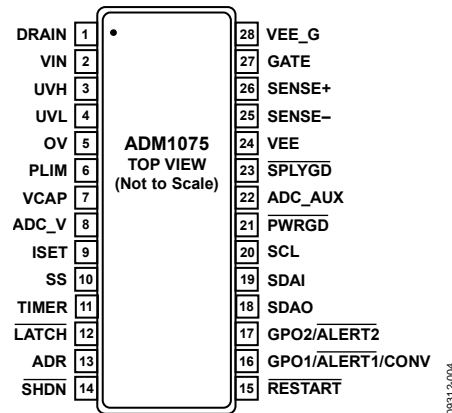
DRAIN 1
VIN 2
UVH 3
UVL 4
OV 5
PLIM 6
VCAP 7
ADC_V 8
ISET 9
SS 10
TIMER 11
$\overline{\text{LATCH}}$ 12
ADR 13
$\overline{\text{SHDN}}$ 14

ADM1075
TOP VIEW
(Not to Scale)

28 VEE_G
27 GATE
26 SENSE+
25 SENSE–
24 VEE
23 $\overline{\text{SPLYGD}}$
22 ADC_AUX
21 $\overline{\text{PWRGD}}$
20 SCL
19 SDAI
18 SDAO
17 GPO2/$\overline{\text{ALERT2}}$
16 GPO1/$\overline{\text{ALERT1}}$/CONV
15 $\overline{\text{RESTART}}$

09312-004